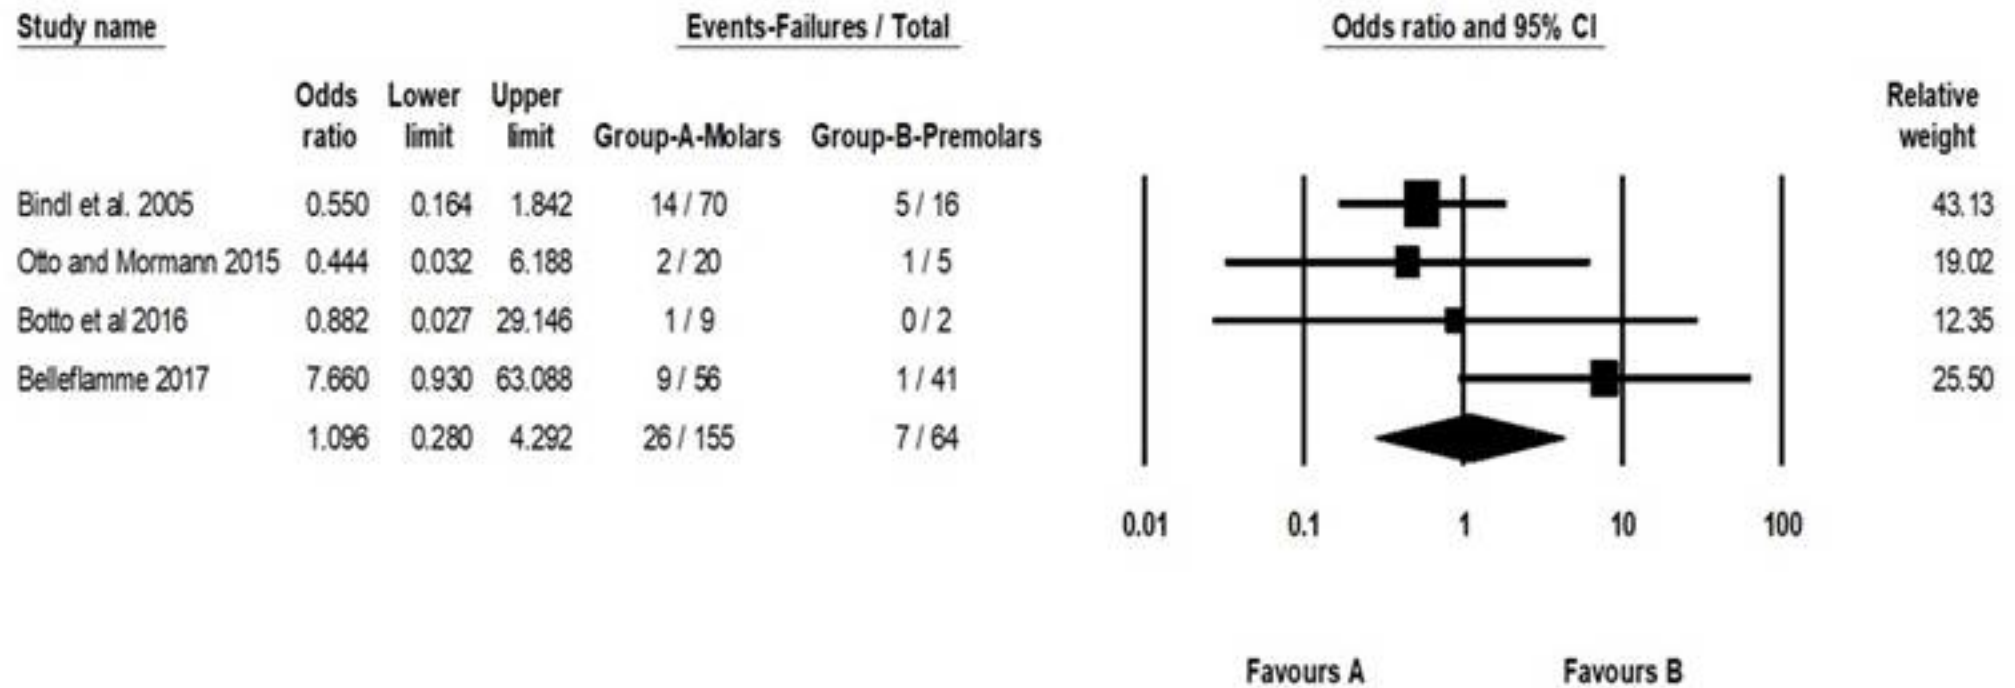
Study name

Events-Failures / Total

Odds ratio and 95% CI

| | Odds ratio | Lower limit | Upper limit | Group-A-Molars | Group-B-Premolars | Relative weight |
|---|---|---|---|---|---|---|
| Bindl et al. 2005 | 0.550 | 0.164 | 1.842 | 14 / 70 | 5 / 16 | 43.13 |
| Otto and Mormann 2015 | 0.444 | 0.032 | 6.188 | 2 / 20 | 1 / 5 | 19.02 |
| Botto et al 2016 | 0.882 | 0.027 | 29.146 | 1 / 9 | 0 / 2 | 12.35 |
| Belleflamme 2017 | 7.660 | 0.930 | 63.088 | 9 / 56 | 1 / 41 | 25.50 |
| | 1.096 | 0.280 | 4.292 | 26 / 155 | 7 / 64 | |

0.01 0.1 1 10 100

Favours A Favours B